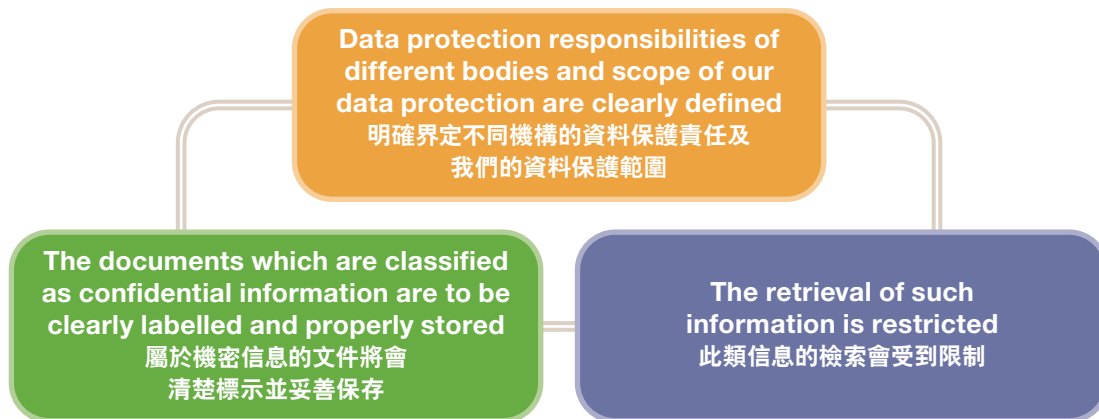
Data protection responsibilities of different bodies and scope of our data protection are clearly defined
明確界定不同機構的資料保護責任及我們的資料保護範圍

The documents which are classified as confidential information are to be clearly labelled and properly stored
屬於機密信息的文件將會清楚標示並妥善保存

The retrieval of such information is restricted
此類信息的檢索會受到限制